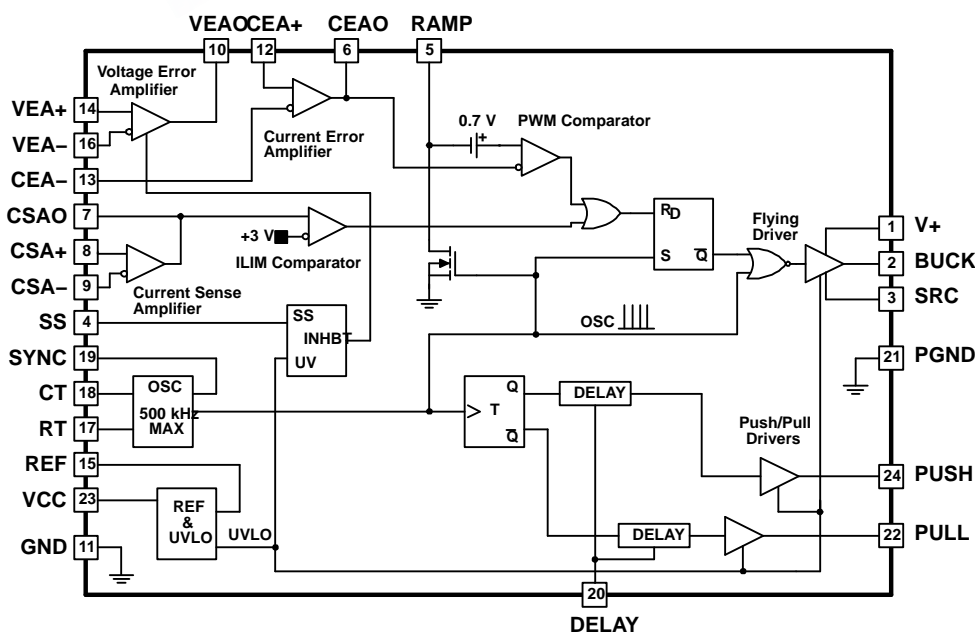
VEAO CEA+ CEAO RAMP

10 12 6 5

Voltage Error Amplifier

VEA+ 14

VEA– 16

Current Error Amplifier

0.7 V

PWM Comparator

CEA– 13

CSAO 7

+3 V

ILIM Comparator

$R_D$

S $\overline{Q}$

Flying Driver

1 V+

2 BUCK

3 SRC

CSA+ 8

CSA– 9

Current Sense Amplifier

SS 4

SS INHBT UV

OSC

SYNC 19

CT 18

RT 17

OSC 500 kHz MAX

21 PGND

T Q $\overline{Q}$

DELAY

Push/Pull Drivers

REF 15

VCC 23

REF & UVLO

UVLO

24 PUSH

DELAY

22 PULL

GND 11

20

DELAY